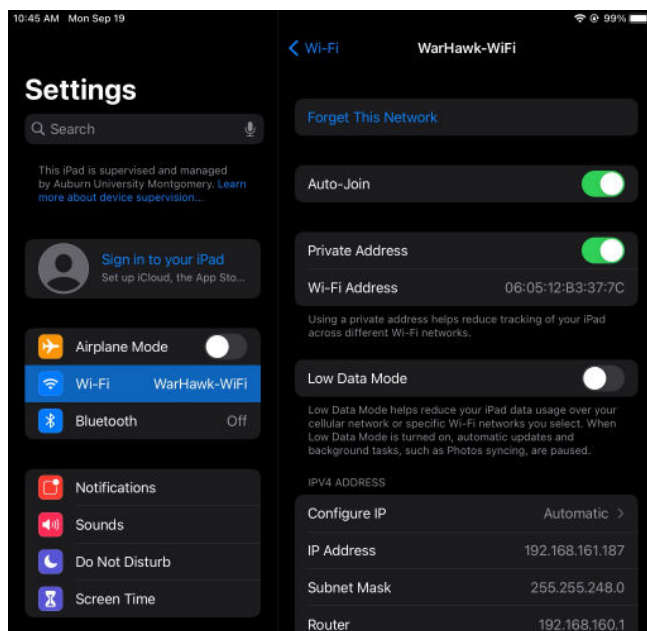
10:45 AM Mon Sep 19

99%

Settings

Search

This iPad is supervised and managed by Auburn University Montgomery. Learn more about device supervision...

Sign in to your iPad
Set up iCloud, the App Sto...

Airplane Mode

Wi-Fi WarHawk-WiFi

Bluetooth Off

Notifications

Sounds

Do Not Disturb

Screen Time

Wi-Fi

WarHawk-WiFi

Forget This Network

Auto-Join

Private Address

Wi-Fi Address 06:05:12:B3:37:7C

Using a private address helps reduce tracking of your iPad across different Wi-Fi networks.

Low Data Mode

Low Data Mode helps reduce your iPad data usage over your cellular network or specific Wi-Fi networks you select. When Low Data Mode is turned on, automatic updates and background tasks, such as Photos syncing, are paused.

IPV4 ADDRESS

Configure IP Automatic

IP Address 192.168.161.187

Subnet Mask 255.255.248.0

Router 192.168.160.1